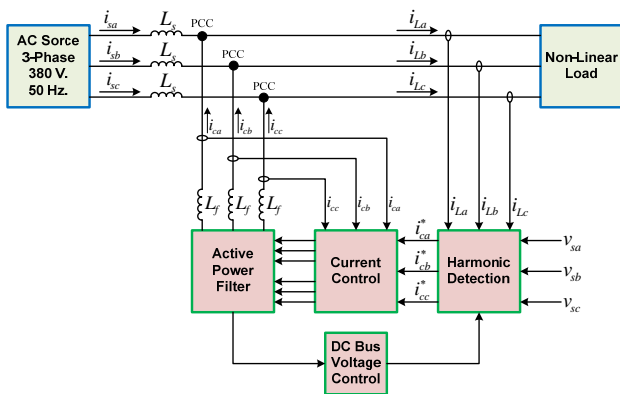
AC Sorce 3-Phase 380 V. 50 Hz.

$i_{sa}$ $L_s$ PCC $i_{La}$

$i_{sb}$ $L_s$ PCC $i_{Lb}$

$i_{sc}$ $L_s$ PCC $i_{Lc}$

Non-Linear Load

$i_{ca}$ $i_{cb}$ $i_{cc}$

$L_f$ $L_f$ $L_f$

$i_{cc}$ $i_{cb}$ $i_{ca}$

$i_{La}$ $i_{Lb}$ $i_{Lc}$

Active Power Filter

Current Control

$i_{ca}^*$ $i_{cb}^*$ $i_{cc}^*$

Harmonic Detection

$v_{sa}$ $v_{sb}$ $v_{sc}$

DC Bus Voltage Control